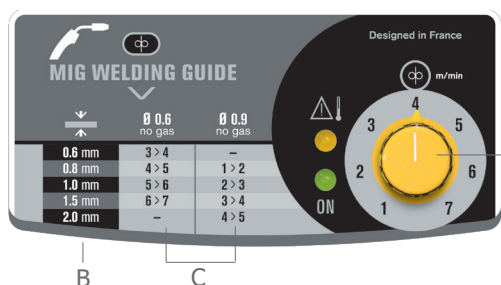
MIG WELDING GUIDE

Designed in France

m/min

| | Ø 0.6 no gas | Ø 0.9 no gas |
|---|---|---|
| 0.6 mm | 3 > 4 | – |
| 0.8 mm | 4 > 5 | 1 > 2 |
| 1.0 mm | 5 > 6 | 2 > 3 |
| 1.5 mm | 6 > 7 | 3 > 4 |
| 2.0 mm | – | 4 > 5 |

ON

1 2 3 4 5 6 7

B

C